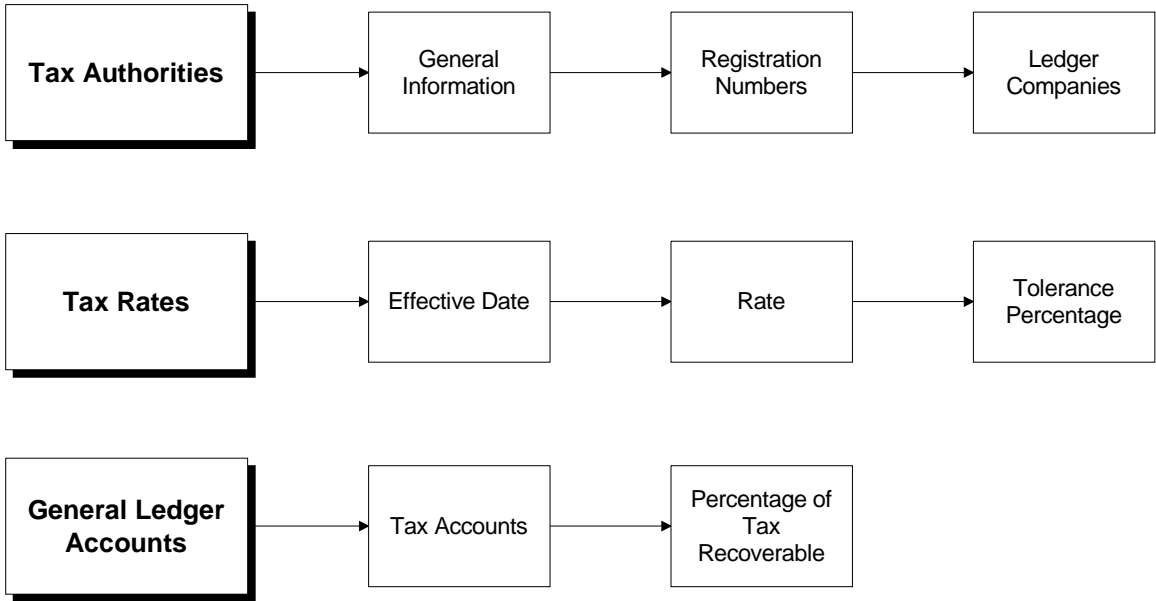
Tax Authorities

General Information

Registration Numbers

Ledger Companies

Tax Rates

Effective Date

Rate

Tolerance Percentage

General Ledger Accounts

Tax Accounts

Percentage of Tax Recoverable